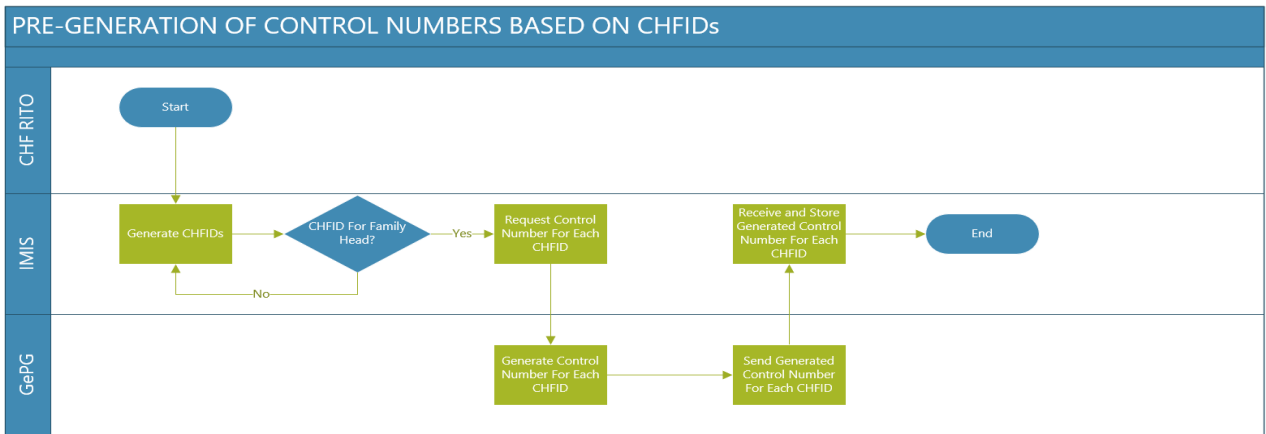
PRE-GENERATION OF CONTROL NUMBERS BASED ON CHFIDs

CHF RITO

Start

IMIS

Generate CHFIDs

CHFID For Family Head?

Yes

No

Request Control Number For Each CHFID

Receive and Store Generated Control Number For Each CHFID

End

GePG

Generate Control Number For Each CHFID

Send Generated Control Number For Each CHFID